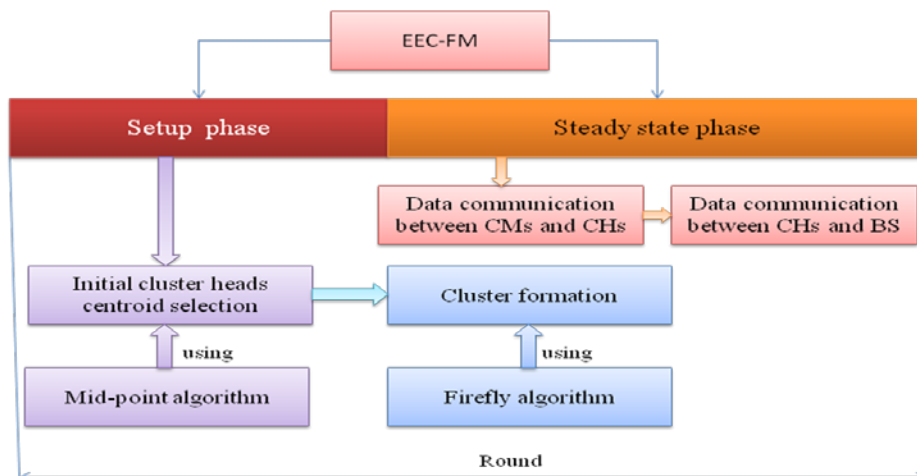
EEC-FM

Setup phase

Steady state phase

Data communication between CMs and CHs

Data communication between CHs and BS

Initial cluster heads centroid selection

Cluster formation

using

using

Mid-point algorithm

Firefly algorithm

Round